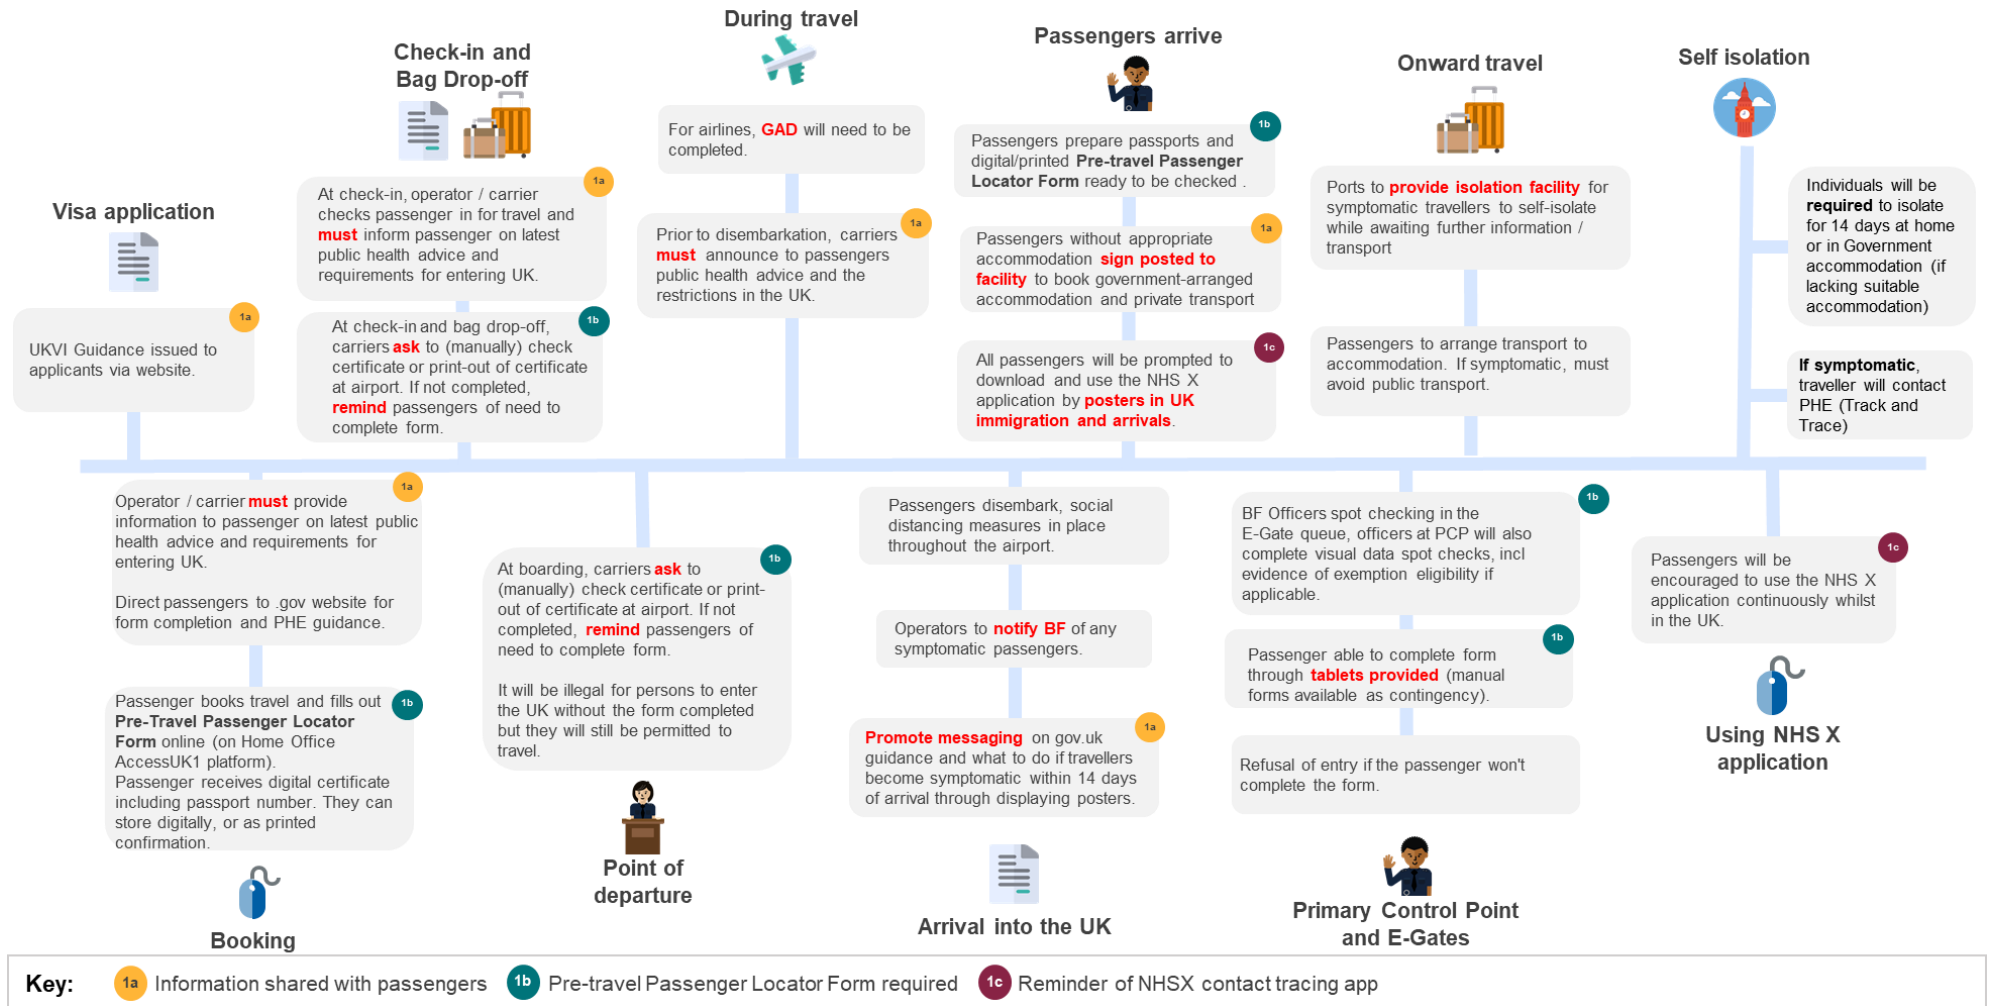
During travel

Check-in and Bag Drop-off

Passengers arrive

Onward travel

Self isolation

Visa application

1a
UKVI Guidance issued to applicants via website.

1a
At check-in, operator / carrier checks passenger in for travel and must inform passenger on latest public health advice and requirements for entering UK.

1b
At check-in and bag drop-off, carriers ask to (manually) check certificate or print-out of certificate at airport. If not completed, remind passengers of need to complete form.

For airlines, GAD will need to be completed.

1a
Prior to disembarkation, carriers must announce to passengers public health advice and the restrictions in the UK.

1b
Passengers prepare passports and digital/printed Pre-travel Passenger Locator Form ready to be checked .

1a
Passengers without appropriate accommodation sign posted to facility to book government-arranged accommodation and private transport

1c
All passengers will be prompted to download and use the NHS X application by posters in UK immigration and arrivals.

Ports to provide isolation facility for symptomatic travellers to self-isolate while awaiting further information / transport

Passengers to arrange transport to accommodation. If symptomatic, must avoid public transport.

Individuals will be required to isolate for 14 days at home or in Government accommodation (if lacking suitable accommodation)

If symptomatic, traveller will contact PHE (Track and Trace)

1a
Operator / carrier must provide information to passenger on latest public health advice and requirements for entering UK.

Direct passengers to .gov website for form completion and PHE guidance.

1b
Passenger books travel and fills out Pre-Travel Passenger Locator Form online (on Home Office AccessUK1 platform).
Passenger receives digital certificate including passport number. They can store digitally, or as printed confirmation.

Booking

1b
At boarding, carriers ask to (manually) check certificate or print-out of certificate at airport. If not completed, remind passengers of need to complete form.

It will be illegal for persons to enter the UK without the form completed but they will still be permitted to travel.

Point of departure

Passengers disembark, social distancing measures in place throughout the airport.

Operators to notify BF of any symptomatic passengers.

1a
Promote messaging on gov.uk guidance and what to do if travellers become symptomatic within 14 days of arrival through displaying posters.

Arrival into the UK

1b
BF Officers spot checking in the E-Gate queue, officers at PCP will also complete visual data spot checks, incl evidence of exemption eligibility if applicable.

1b
Passenger able to complete form through tablets provided (manual forms available as contingency).

Refusal of entry if the passenger won't complete the form.

Primary Control Point and E-Gates

1c
Passengers will be encouraged to use the NHS X application continuously whilst in the UK.

Using NHS X application

Key: 1a Information shared with passengers 1b Pre-travel Passenger Locator Form required 1c Reminder of NHSX contact tracing app